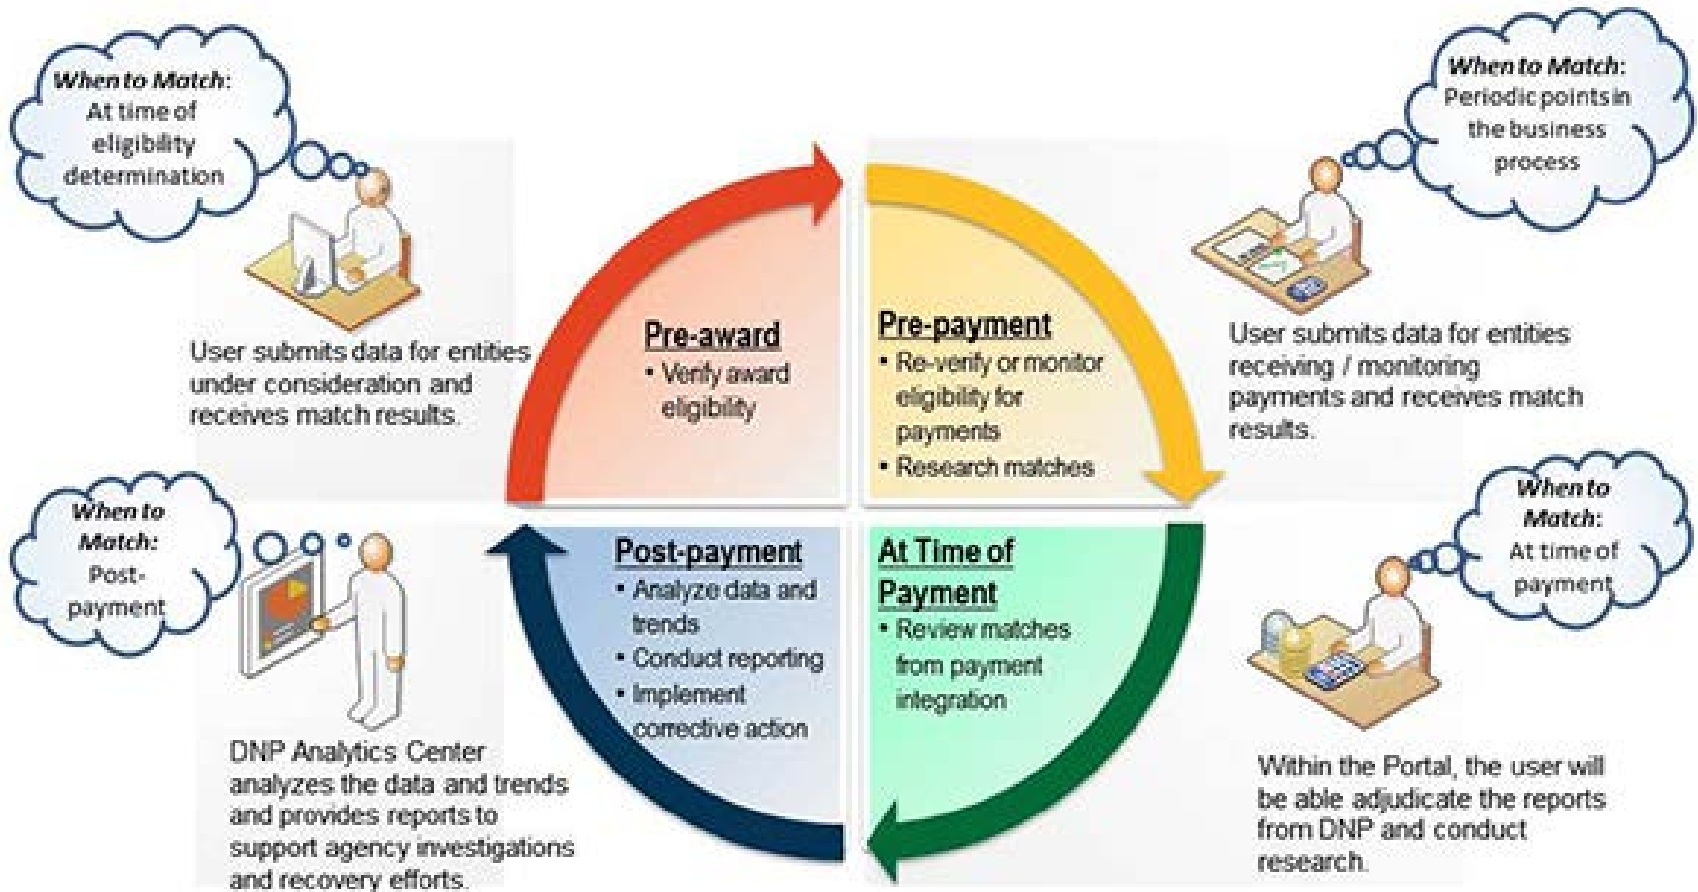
When to Match: At time of eligibility determination

User submits data for entities under consideration and receives match results.

Pre-award
• Verify award eligibility

Pre-payment
• Re-verify or monitor eligibility for payments
• Research matches

When to Match: Periodic points in the business process

User submits data for entities receiving / monitoring payments and receives match results.

When to Match: Post-payment

Post-payment
• Analyze data and trends
• Conduct reporting
• Implement corrective action

At Time of Payment
• Review matches from payment integration

When to Match: At time of payment

DNP Analytics Center analyzes the data and trends and provides reports to support agency investigations and recovery efforts.

Within the Portal, the user will be able adjudicate the reports from DNP and conduct research.